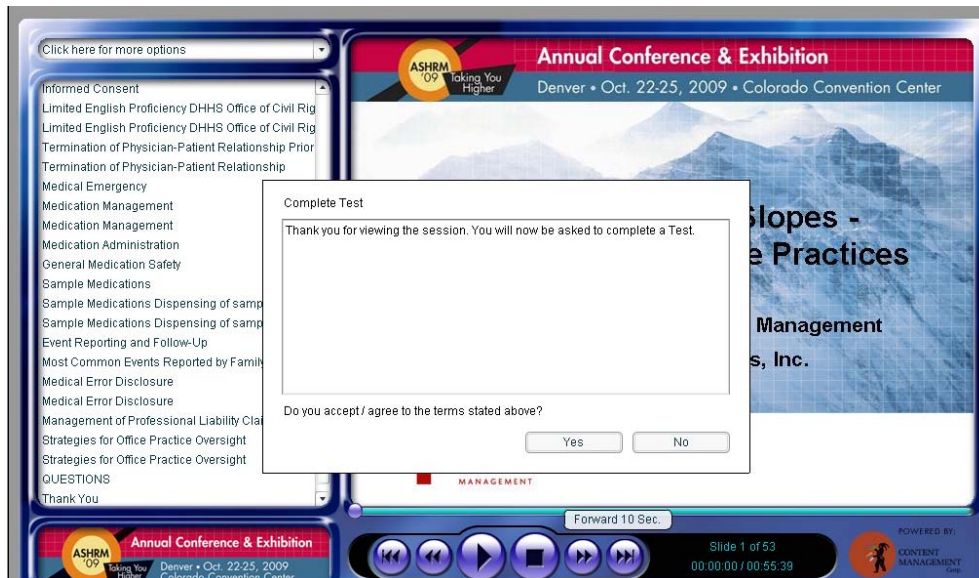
Click here for more options

Informed Consent
Limited English Proficiency DHHS Office of Civil Rig
Limited English Proficiency DHHS Office of Civil Rig
Termination of Physician-Patient Relationship Prior
Termination of Physician-Patient Relationship
Medical Emergency
Medication Management
Medication Management
Medication Administration
General Medication Safety
Sample Medications
Sample Medications Dispensing of samp
Sample Medications Dispensing of samp
Event Reporting and Follow-Up
Most Common Events Reported by Famil
Medical Error Disclosure
Medical Error Disclosure
Management of Professional Liability Cla
Strategies for Office Practice Oversight
Strategies for Office Practice Oversight
QUESTIONS
Thank You

ASHRM '09 Taking You Higher
Annual Conference & Exhibition
Denver • Oct. 22-25, 2009 • Colorado Convention Center

Slopes -
e Practices
Management
s, Inc.

MANAGEMENT

Complete Test

Thank you for viewing the session. You will now be asked to complete a Test.

Do you accept / agree to the terms stated above?

Yes
No

Forward 10 Sec.

ASHRM '09 Taking You Higher
Annual Conference & Exhibition
Denver • Oct. 22-25, 2009
Colorado Convention Center

Slide 1 of 53
00:00:00 / 00:55:39

POWERED BY:
CONTENT MANAGEMENT Corp.